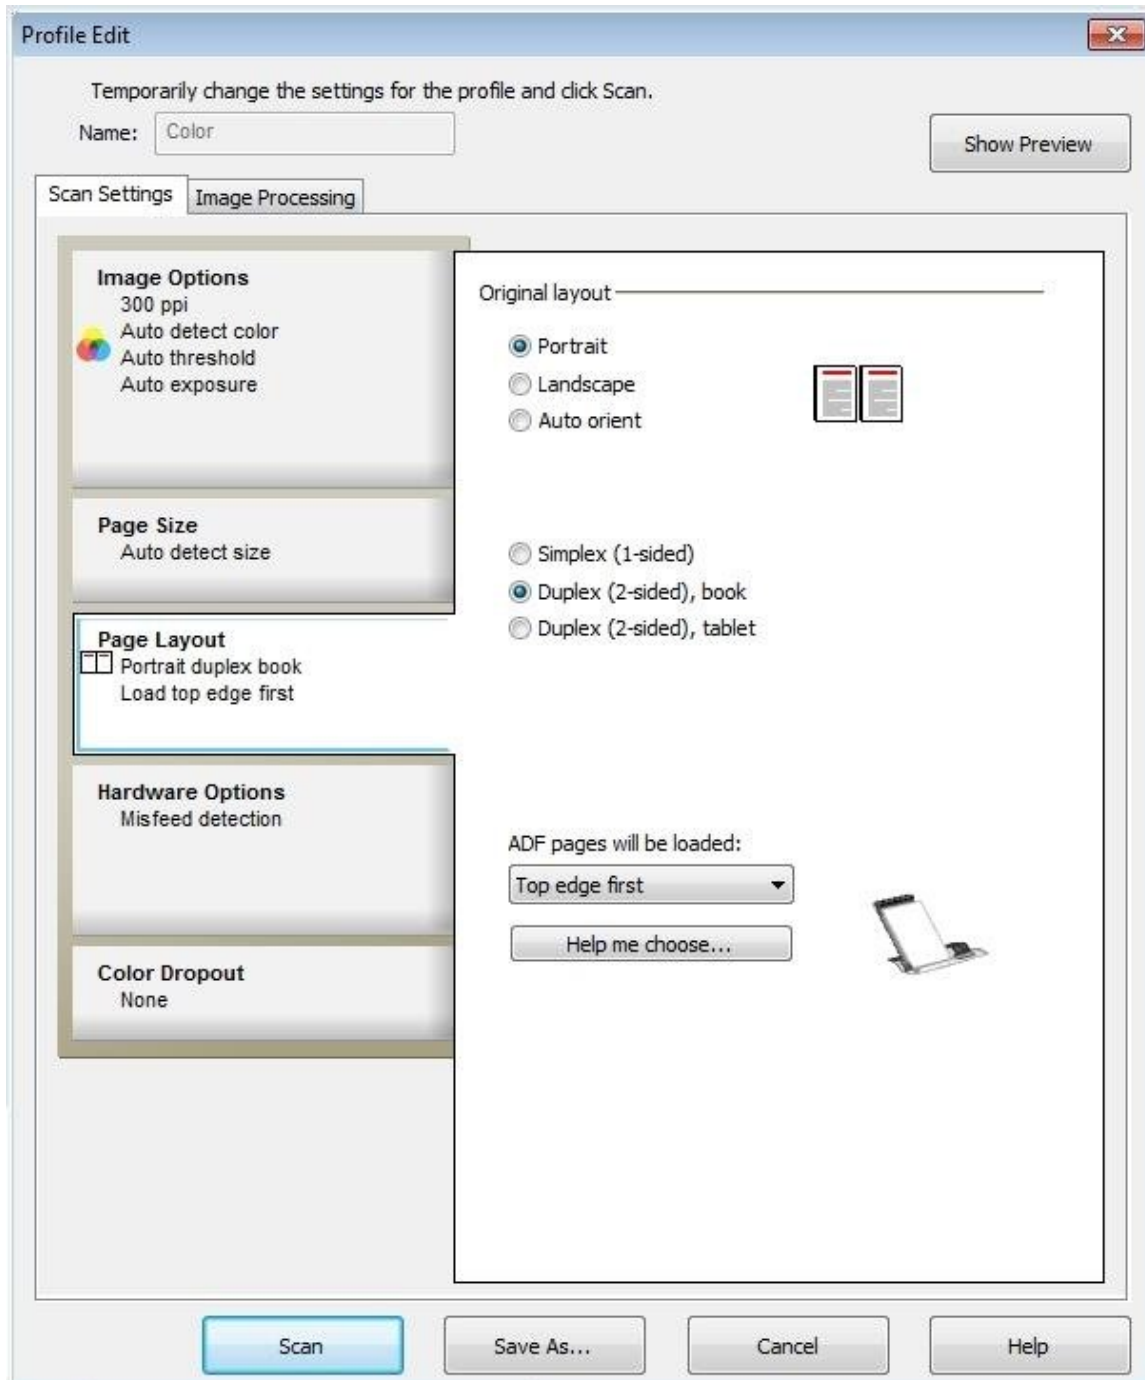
Profile Edit

Temporarily change the settings for the profile and click Scan.

Name: Color

Show Preview

Scan Settings | Image Processing

Image Options
300 ppi
Auto detect color
Auto threshold
Auto exposure

Page Size
Auto detect size

Page Layout
Portrait duplex book
Load top edge first

Hardware Options
Misfeed detection

Color Dropout
None

Original layout

Portrait
Landscape
Auto orient

Simplex (1-sided)
Duplex (2-sided), book
Duplex (2-sided), tablet

ADF pages will be loaded:
Top edge first
Help me choose...

Scan | Save As... | Cancel | Help